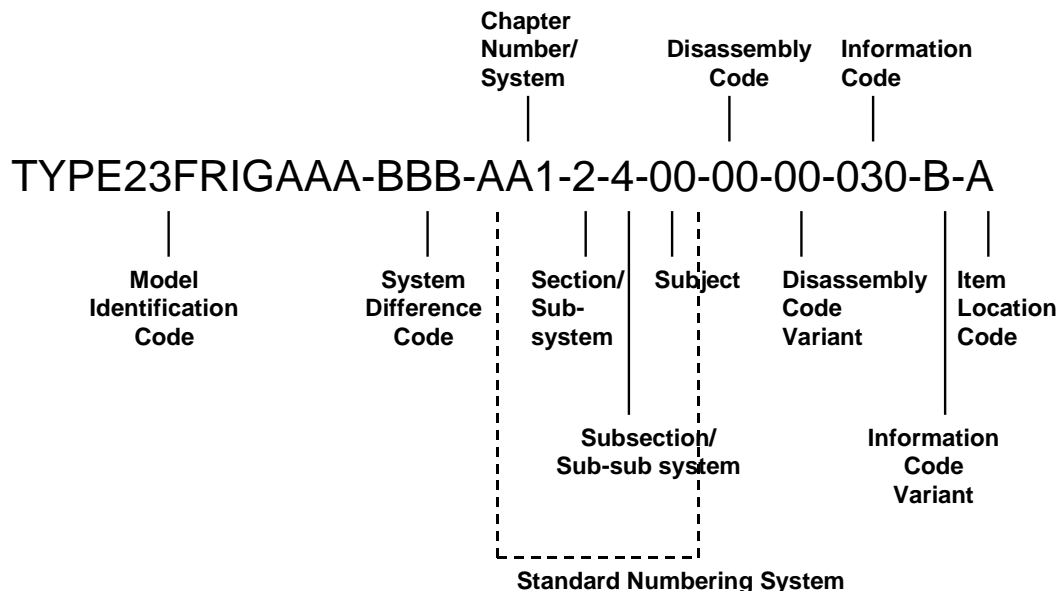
Chapter Number/ System

Disassembly Code

Information Code

TYPE23FRIGAAA-BBB-AA1-2-4-00-00-00-030-B-A

Model Identification Code

System Difference Code

Section/ Sub-system

Subject

Disassembly Code Variant

Item Location Code

Subsection/ Sub-sub system

Information Code Variant

Standard Numbering System